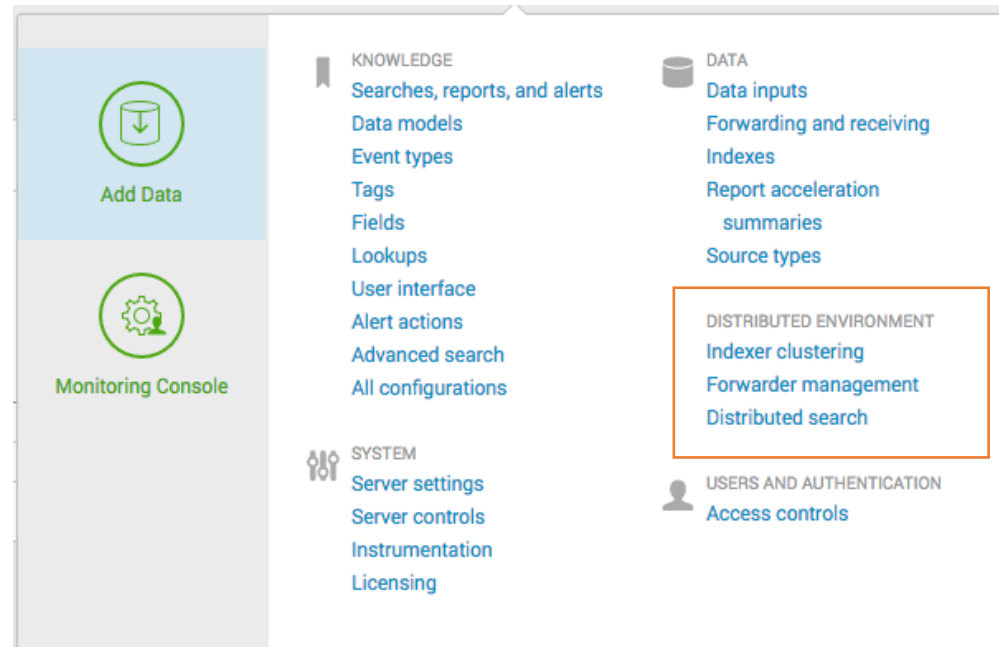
Add Data

Monitoring Console

KNOWLEDGE
Searches, reports, and alerts
Data models
Event types
Tags
Fields
Lookups
User interface
Alert actions
Advanced search
All configurations

SYSTEM
Server settings
Server controls
Instrumentation
Licensing

DATA
Data inputs
Forwarding and receiving
Indexes
Report acceleration summaries
Source types

DISTRIBUTED ENVIRONMENT
Indexer clustering
Forwarder management
Distributed search

USERS AND AUTHENTICATION
Access controls